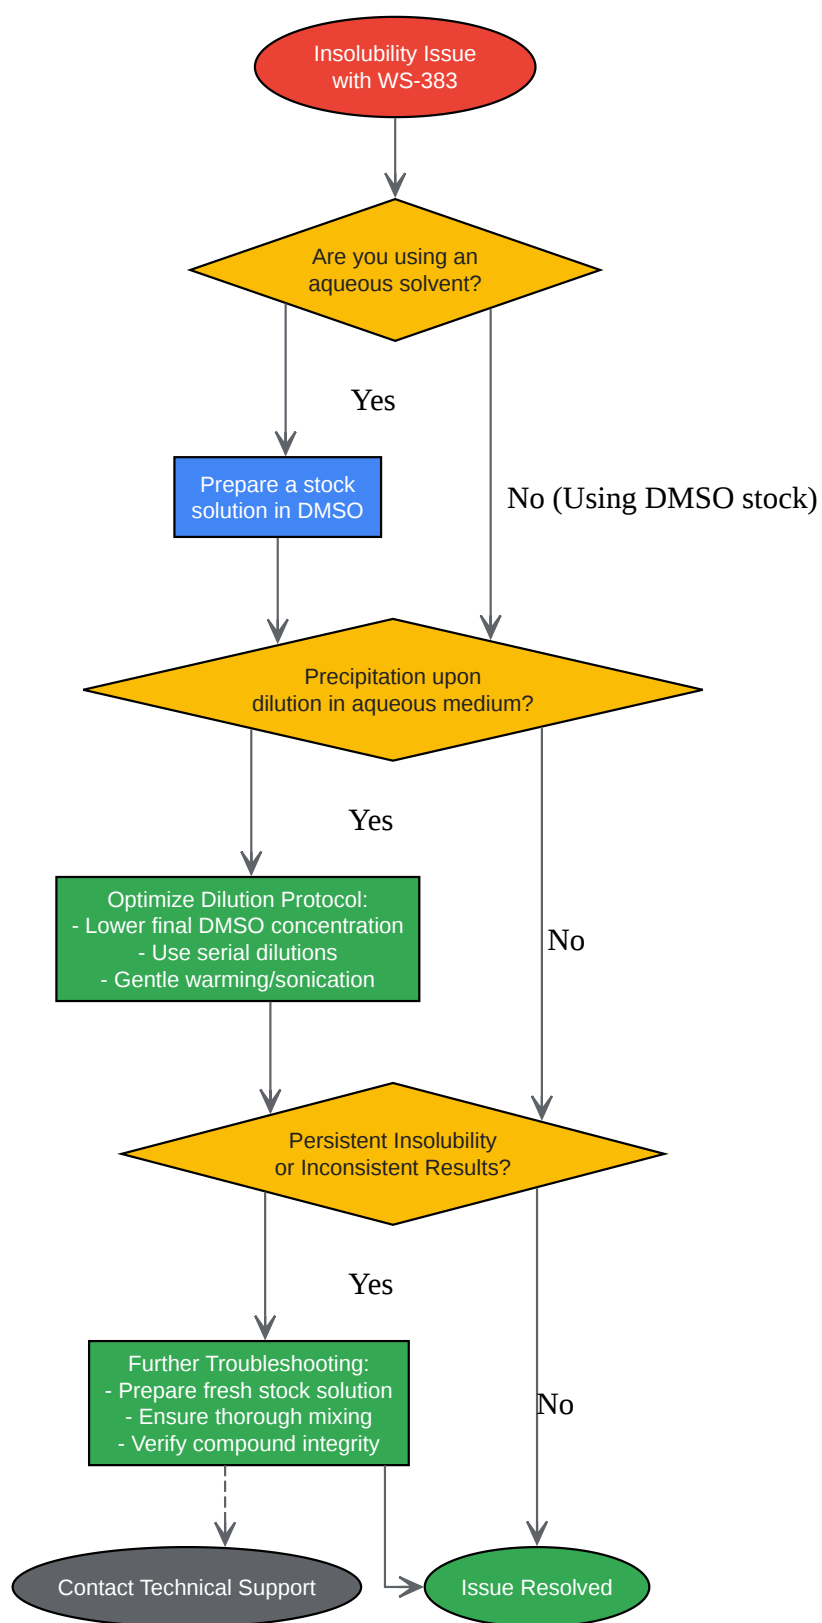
Insolubility Issue with WS-383

Are you using an aqueous solvent?

Yes

Prepare a stock solution in DMSO

No (Using DMSO stock)

Precipitation upon dilution in aqueous medium?

Yes

Optimize Dilution Protocol:
- Lower final DMSO concentration
- Use serial dilutions
- Gentle warming/sonication

No

Persistent Insolubility or Inconsistent Results?

Yes

Further Troubleshooting:
- Prepare fresh stock solution
- Ensure thorough mixing
- Verify compound integrity

No

Contact Technical Support

Issue Resolved